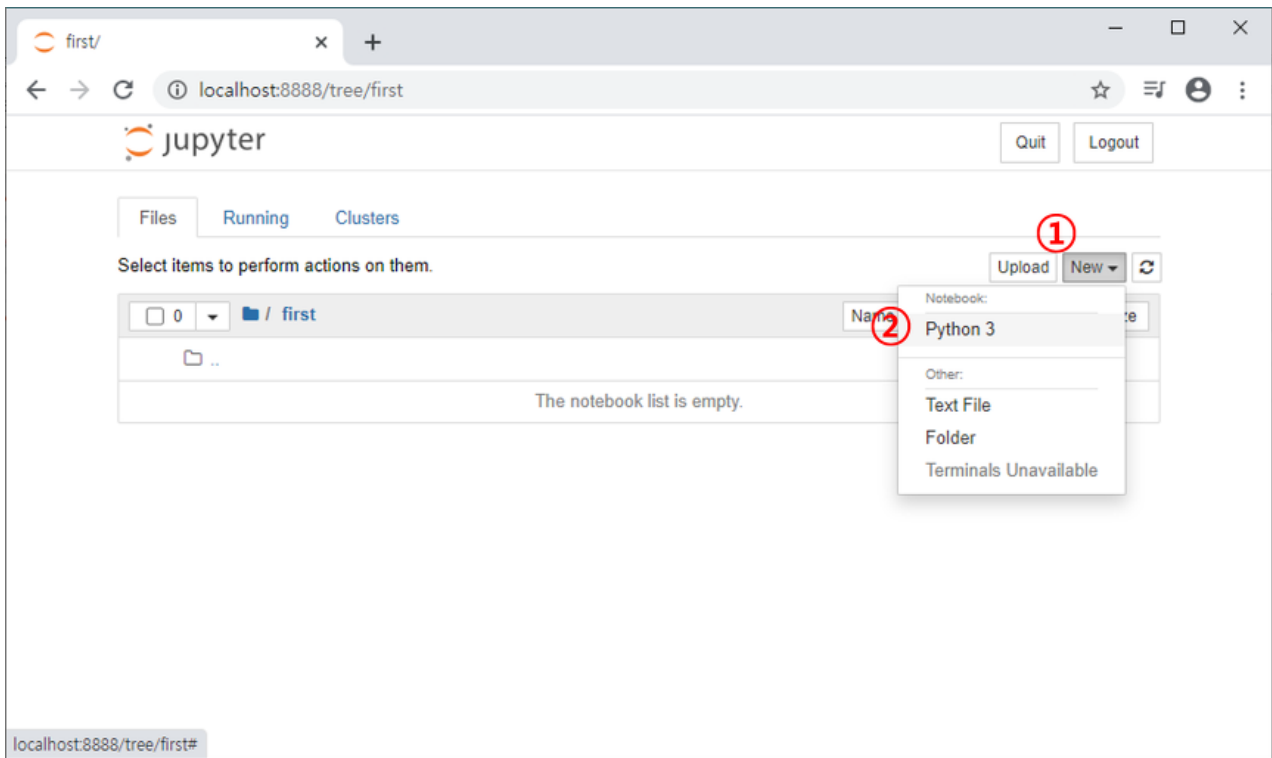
first/

localhost:8888/tree/first

jupyter

Quit Logout

Files Running Clusters

Select items to perform actions on them.

①

Upload New

0 / first

Nam

②

Notebook:

Python 3

Other:

Text File

Folder

Terminals Unavailable

..

The notebook list is empty.

localhost:8888/tree/first#